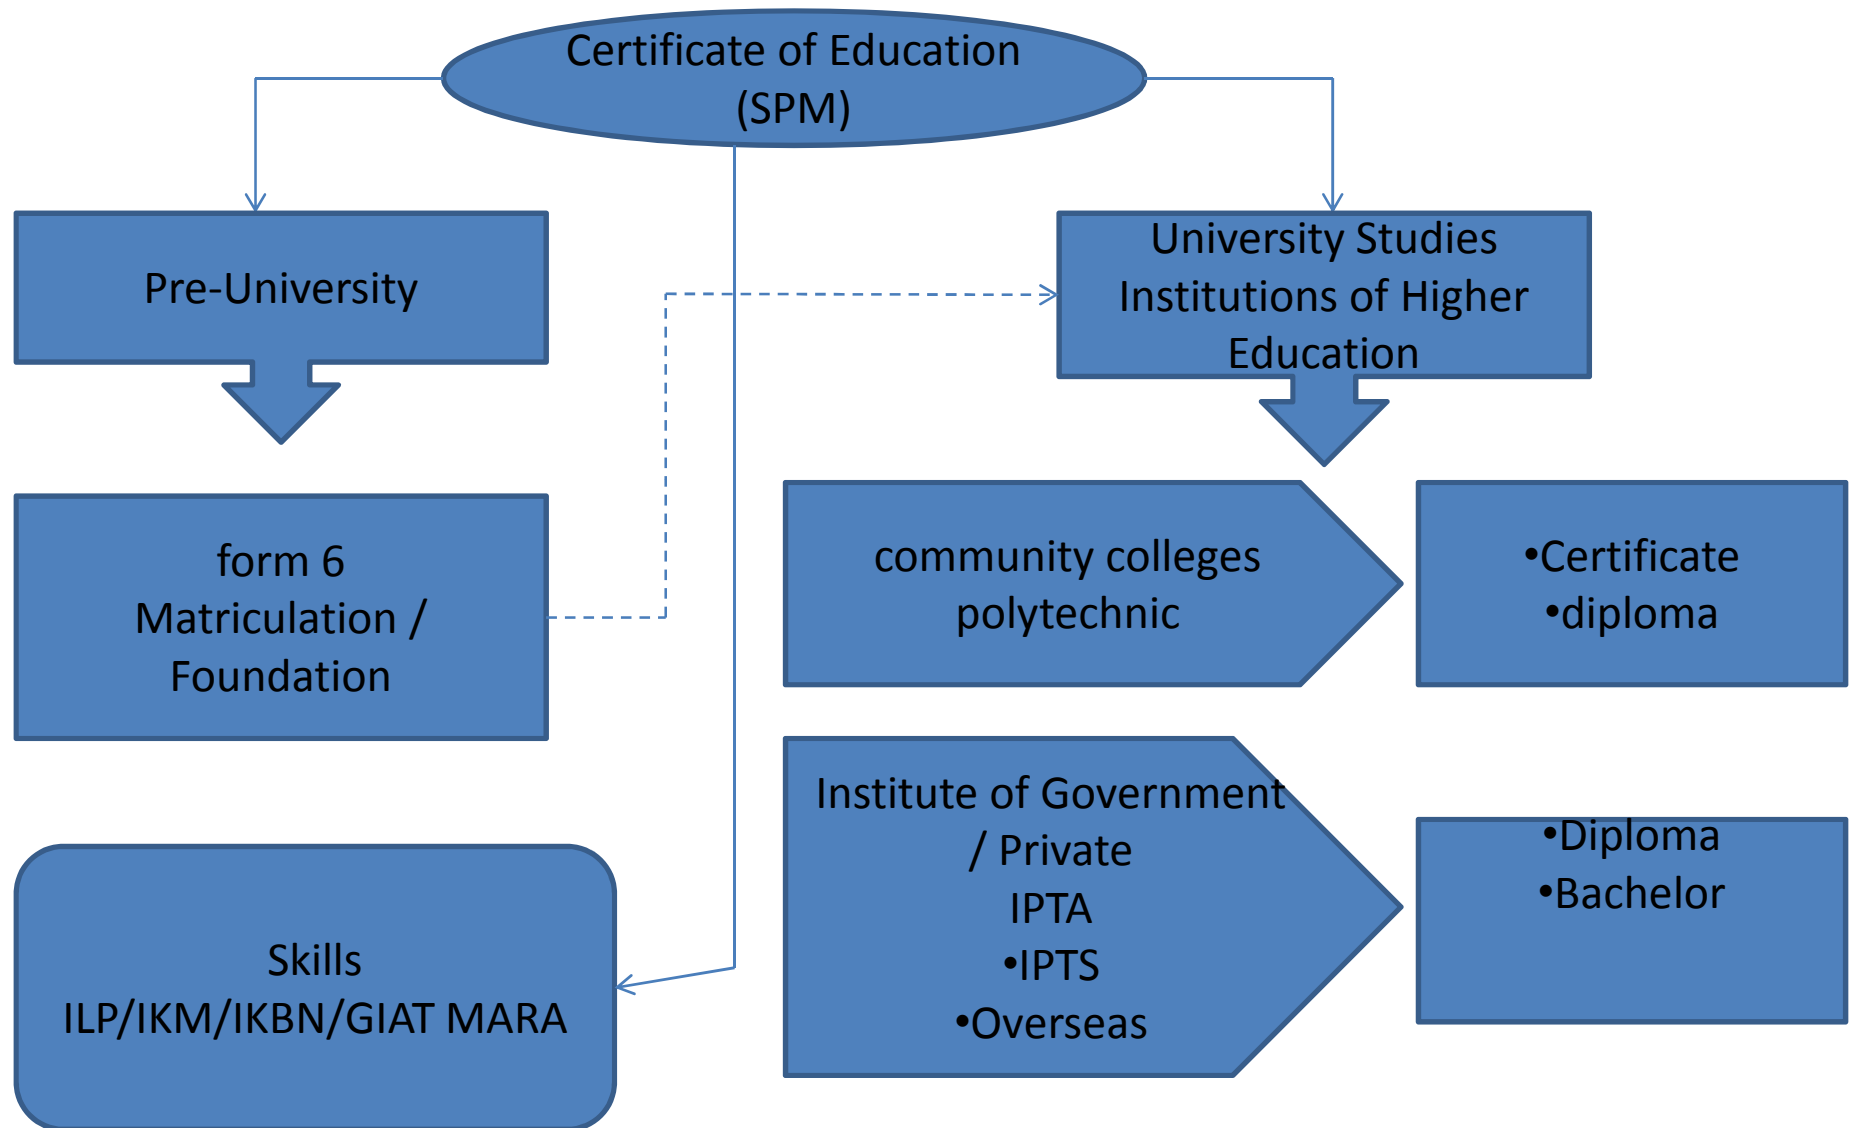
Certificate of Education (SPM)

Pre-University

University Studies Institutions of Higher Education

form 6 Matriculation / Foundation

community colleges polytechnic

•Certificate
•diploma

Institute of Government / Private
IPTA
•IPTS
•Overseas

•Diploma
•Bachelor

Skills
ILP/IKM/IKBN/GIAT MARA